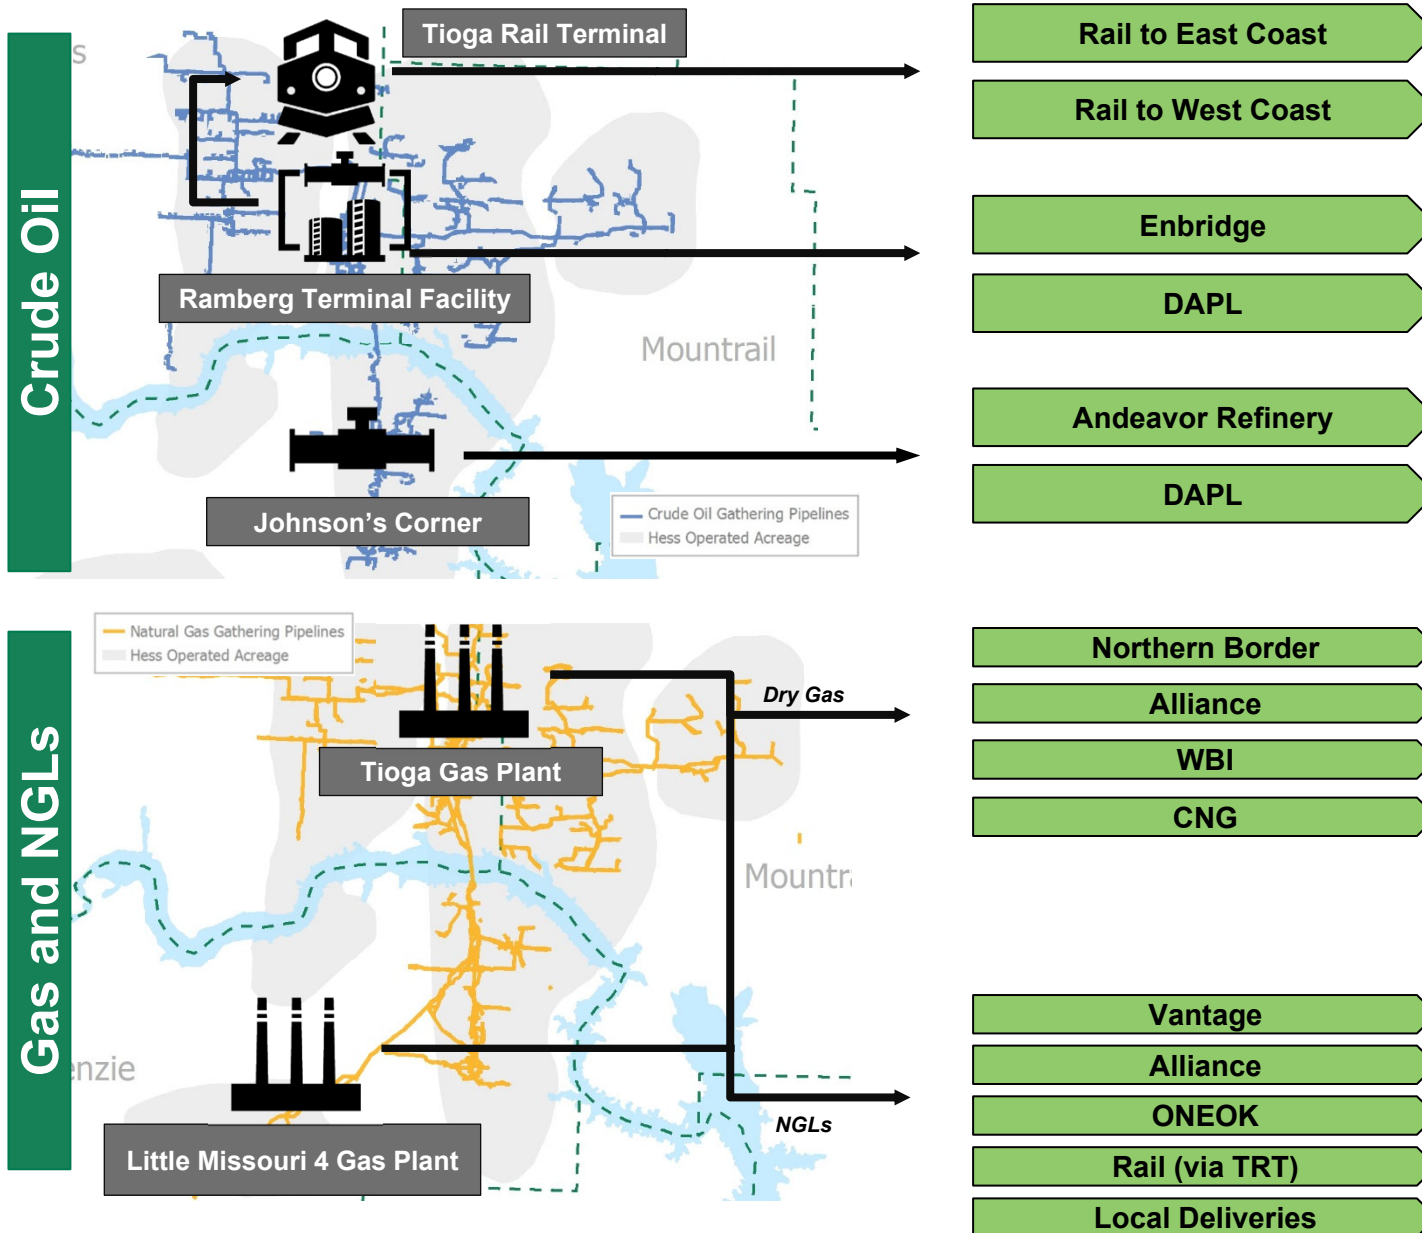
Crude Oil

s

Tioga Rail Terminal

Ramberg Terminal Facility

Mountrail

Johnson's Corner

Crude Oil Gathering Pipelines
Hess Operated Acreage

Rail to East Coast

Rail to West Coast

Enbridge

DAPL

Andeavor Refinery

DAPL

Gas and NGLs

Natural Gas Gathering Pipelines
Hess Operated Acreage

Tioga Gas Plant

Dry Gas

Mountr

nzie

Little Missouri 4 Gas Plant

NGLs

Northern Border

Alliance

WBI

CNG

Vantage

Alliance

ONEOK

Rail (via TRT)

Local Deliveries